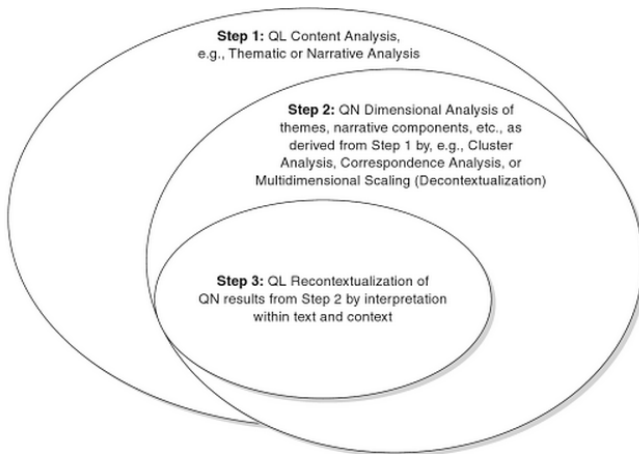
**Step 1:** QL Content Analysis, e.g., Thematic or Narrative Analysis

**Step 2:** QN Dimensional Analysis of themes, narrative components, etc., as derived from Step 1 by, e.g., Cluster Analysis, Correspondence Analysis, or Multidimensional Scaling (Decontextualization)

**Step 3:** QL Recontextualization of QN results from Step 2 by interpretation within text and context